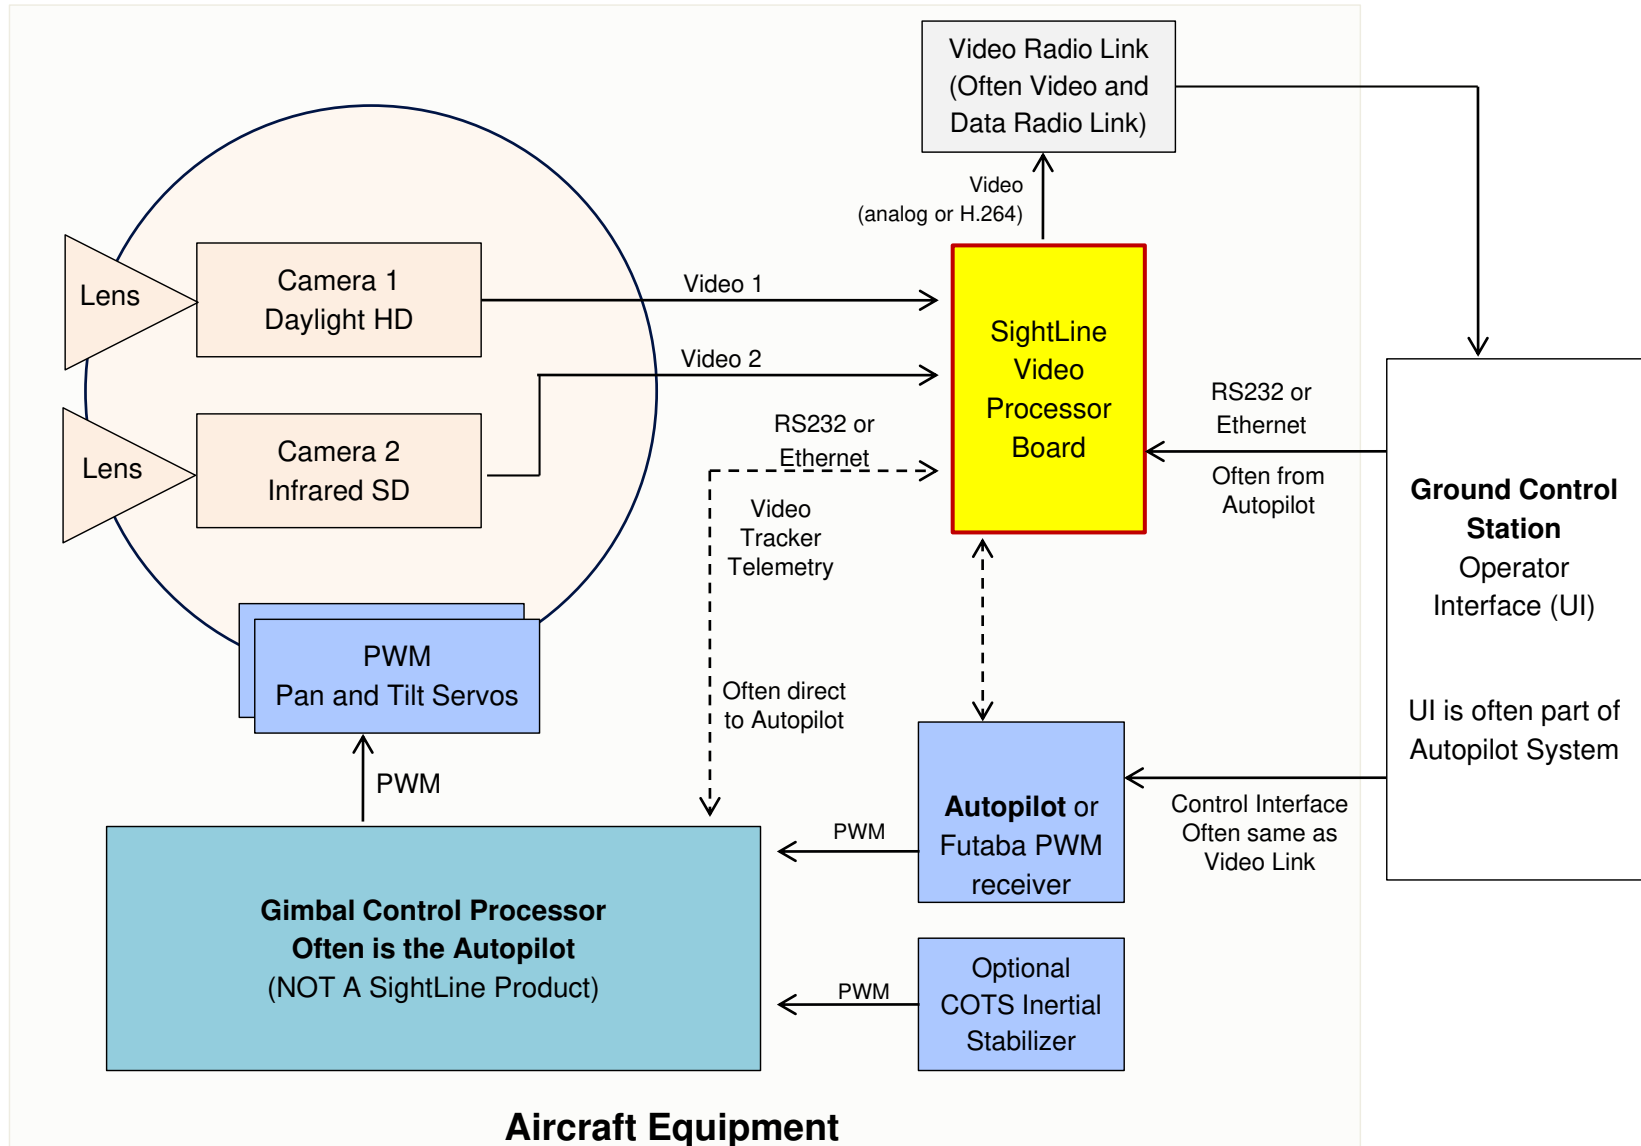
Video Radio Link (Often Video and Data Radio Link)

Video (analog or H.264)

Lens

Camera 1 Daylight HD

Video 1

Lens

Camera 2 Infrared SD

Video 2

SightLine Video Processor Board

RS232 or Ethernet

RS232 or Ethernet

Often from Autopilot

Video Tracker Telemetry

Ground Control Station Operator Interface (UI)

UI is often part of Autopilot System

PWM Pan and Tilt Servos

Often direct to Autopilot

PWM

Autopilot or Futaba PWM receiver

Control Interface Often same as Video Link

PWM

Gimbal Control Processor Often is the Autopilot (NOT A SightLine Product)

PWM

Optional COTS Inertial Stabilizer

Aircraft Equipment